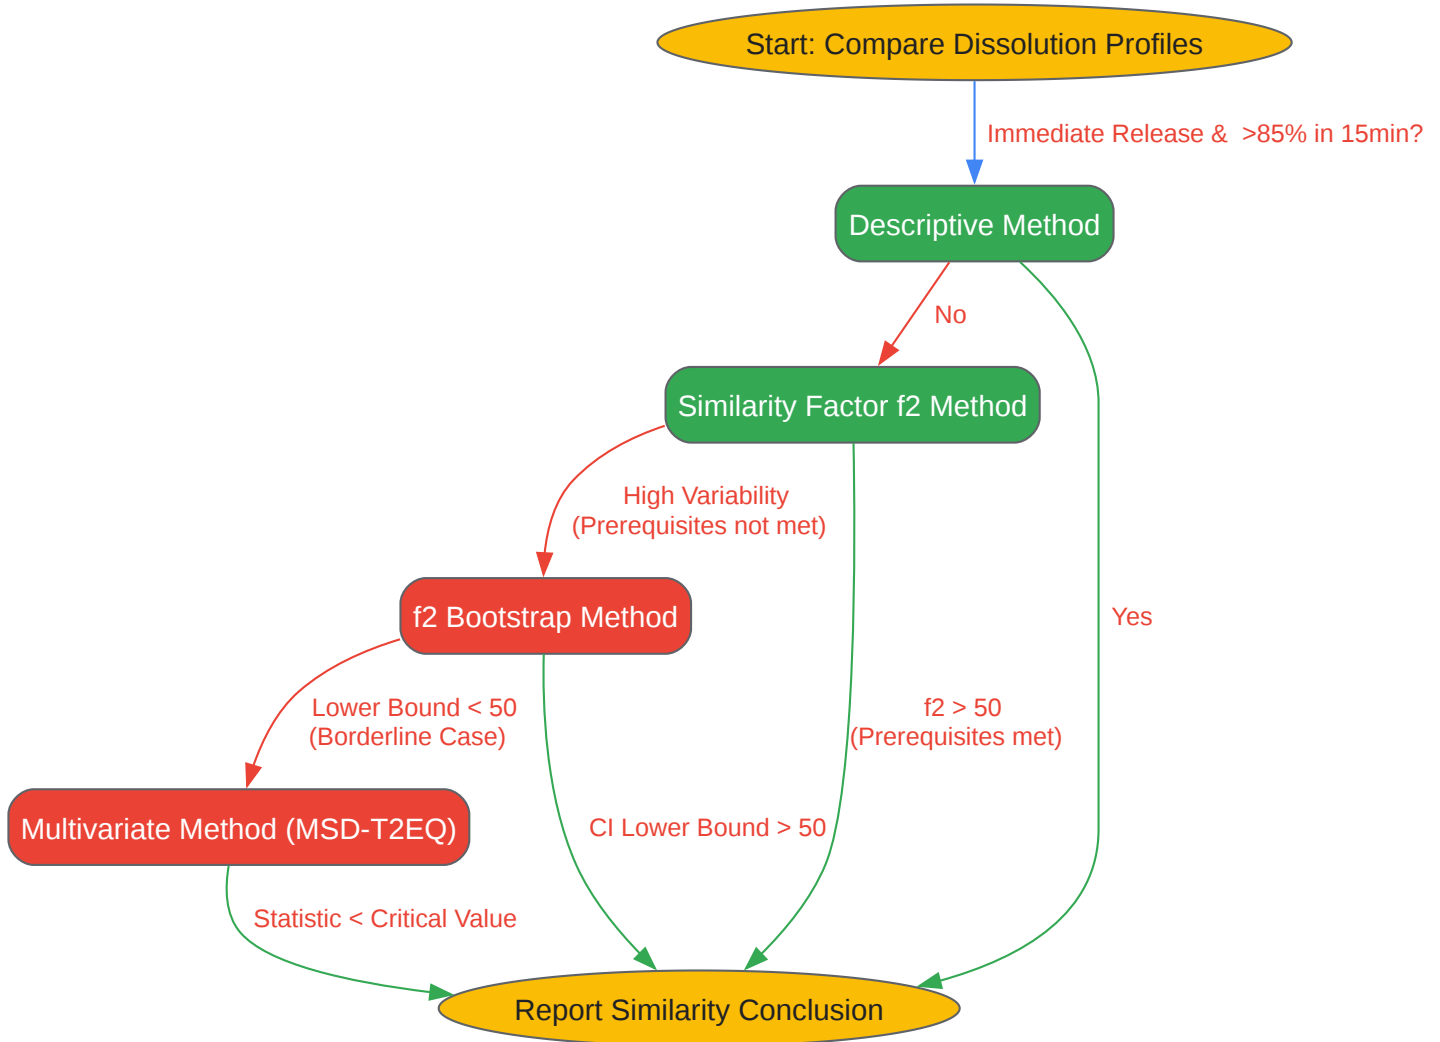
Start: Compare Dissolution Profiles

Immediate Release & >85% in 15min?

Descriptive Method

No

Similarity Factor f2 Method

High Variability
(Prerequisites not met)

f2 Bootstrap Method

Yes

Lower Bound < 50
(Borderline Case)

f2 > 50
(Prerequisites met)

Multivariate Method (MSD-T2EQ)

CI Lower Bound > 50

Statistic < Critical Value

Report Similarity Conclusion